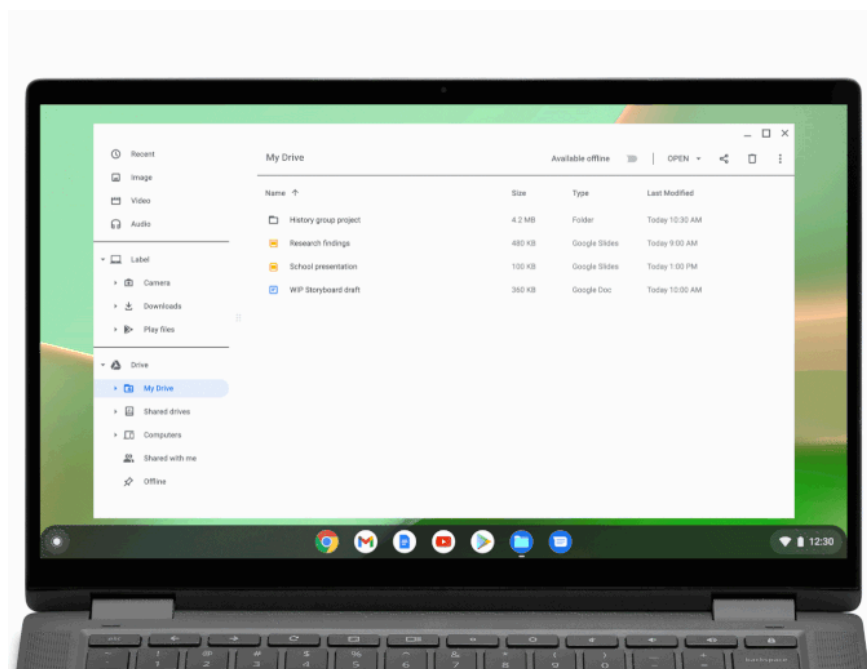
Recent
Image
Video
Audio
Label
Camera
Downloads
Play files
Drive
My Drive
Shared drives
Computers
Shared with me
Offline

My Drive
Available offline
OPEN

| Name ↑ | Size | Type | Last Modified |
|---|---|---|---|
| History group project | 4.2 MB | Folder | Today 10:30 AM |
| Research findings | 480 KB | Google Slides | Today 9:00 AM |
| School presentation | 100 KB | Google Slides | Today 1:00 PM |
| WIP Storyboard draft | 360 KB | Google Doc | Today 10:00 AM |

12:30